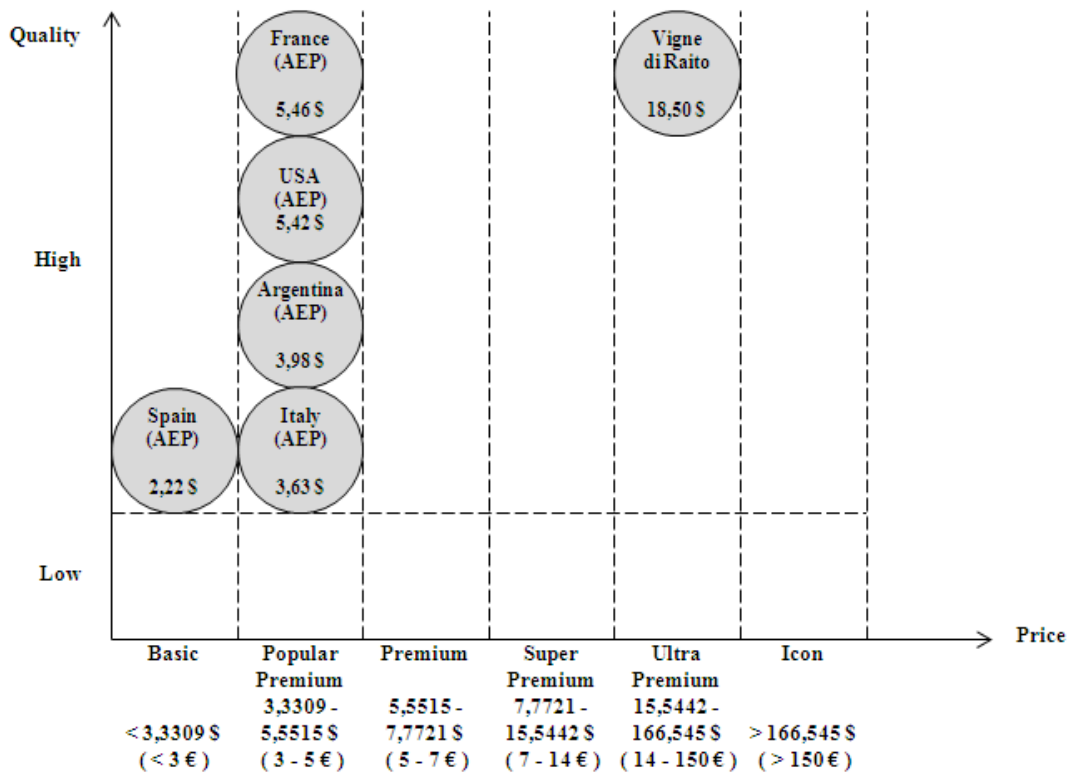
Quality

High

Low

France (AEP) 5,46 $

USA (AEP) 5,42 $

Argentina (AEP) 3,98 $

Spain (AEP) 2,22 $

Italy (AEP) 3,63 $

Vigne di Raito 18,50 $

Price

Basic
< 3,3309 $
( < 3 € )

Popular Premium
3,3309 - 5,5515 $
( 3 - 5 € )

Premium
5,5515 - 7,7721 $
( 5 - 7 € )

Super Premium
7,7721 - 15,5442 $
( 7 - 14 € )

Ultra Premium
15,5442 - 166,545 $
( 14 - 150 € )

Icon
> 166,545 $
( > 150 € )